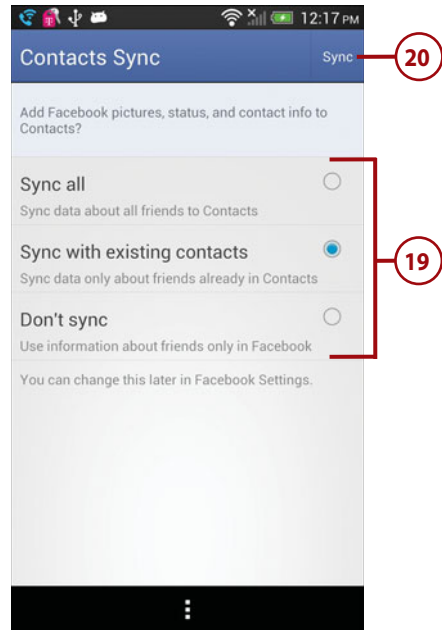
12:17 PM

Contacts Sync

Sync

20

Add Facebook pictures, status, and contact info to Contacts?

Sync all

Sync data about all friends to Contacts

Sync with existing contacts

Sync data only about friends already in Contacts

Don't sync

Use information about friends only in Facebook

19

You can change this later in Facebook Settings.